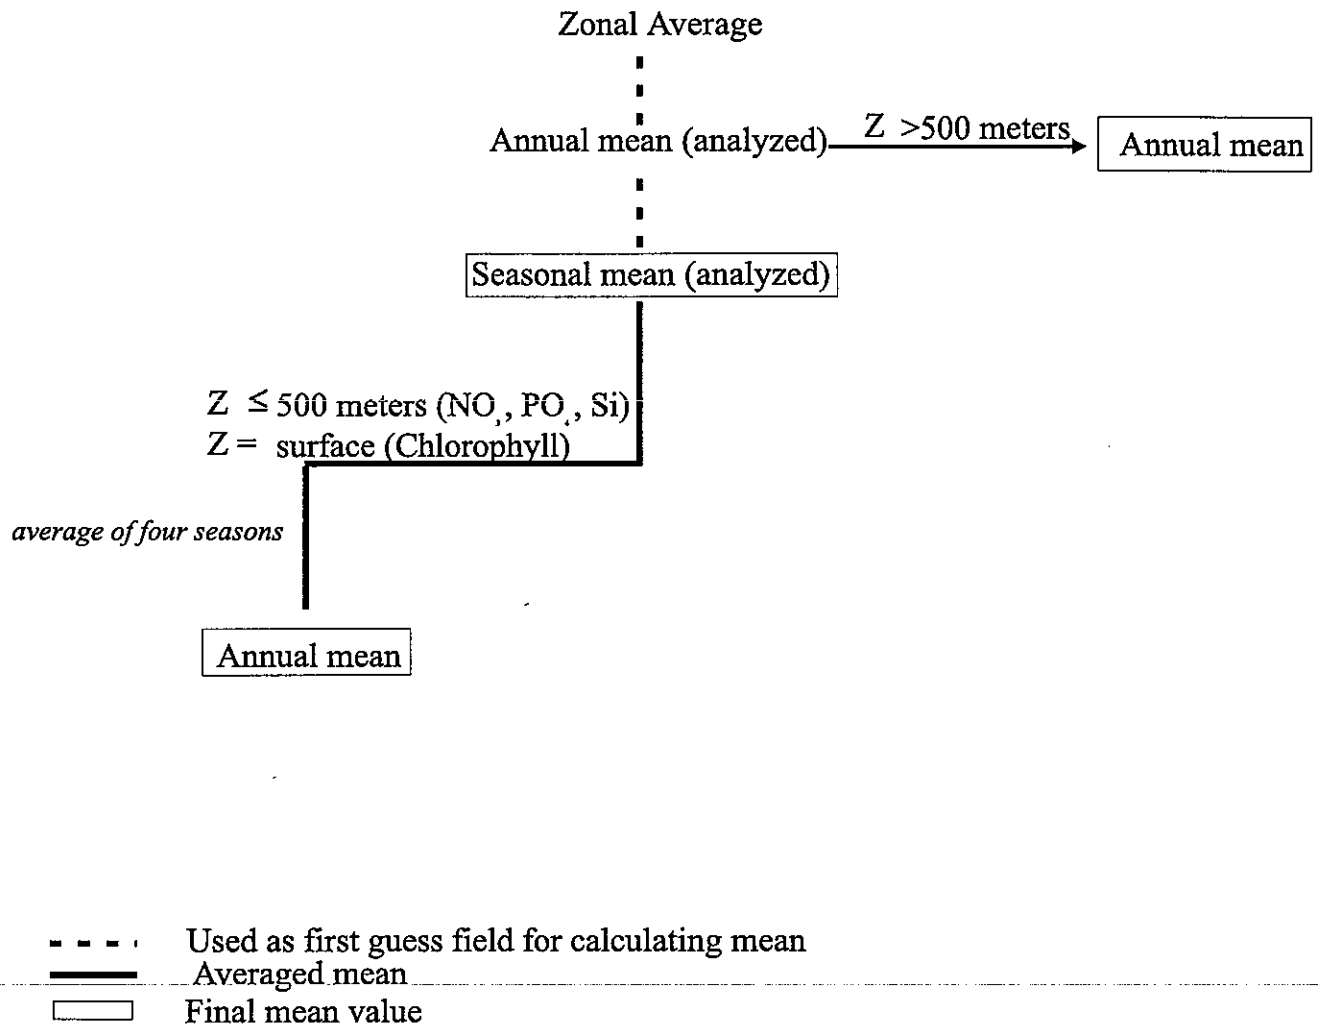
Zonal Average

Annual mean (analyzed) Z >500 meters Annual mean

Seasonal mean (analyzed)

Z $\leq$ 500 meters ($NO_3$, $PO_4$, Si)
Z = surface (Chlorophyll)

average of four seasons

Annual mean

Used as first guess field for calculating mean
Averaged mean
Final mean value